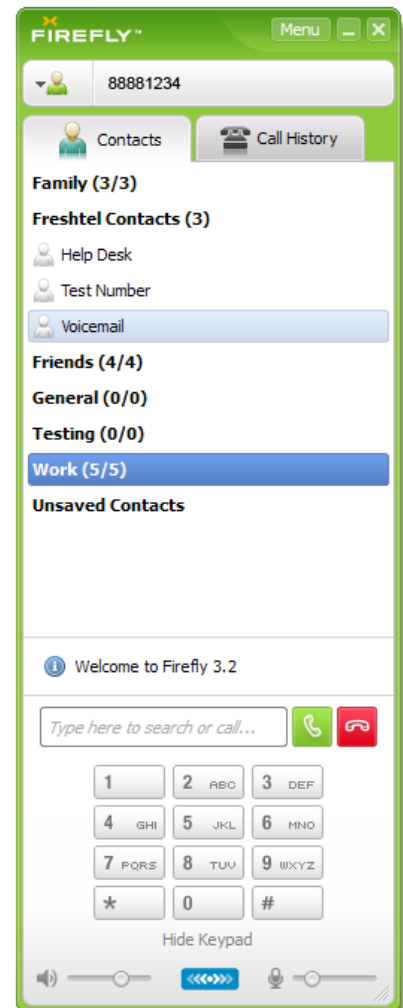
FIREFLY™ Menu

88881234

Contacts Call History

Family (3/3)

Freshtel Contacts (3)

Help Desk

Test Number

Voicemail

Friends (4/4)

General (0/0)

Testing (0/0)

Work (5/5)

Unsaved Contacts

Welcome to Firefly 3.2

Type here to search or call...

| 1 | 2 ABC | 3 DEF |
|---|---|---|
| 4 GHI | 5 JKL | 6 MNO |
| 7 PQRS | 8 TUV | 9 WXYZ |
| * | 0 | # |

Hide Keypad